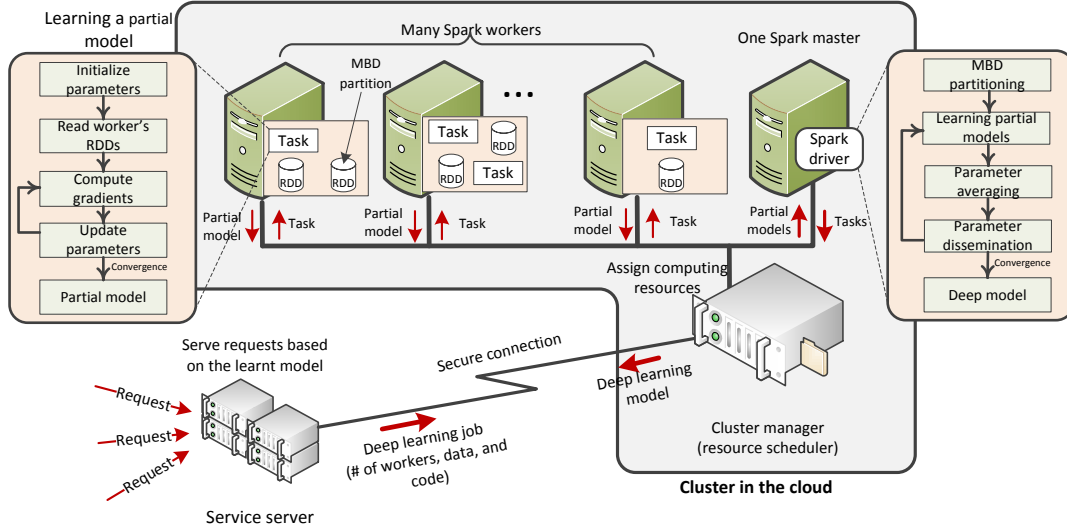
Learning a partial model

Initialize parameters

Read worker's RDDs

Compute gradients

Update parameters

Convergence

Partial model

Many Spark workers

MBD partition

Task

RDD

RDD

Task

RDD

RDD

Task

Task

RDD

Partial model

Task

Partial model

Task

Partial model

Task

One Spark master

Spark driver

Partial models

Tasks

MBD partitioning

Learning partial models

Parameter averaging

Parameter dissemination

Convergence

Deep model

Assign computing resources

Serve requests based on the learnt model

Secure connection

Deep learning model

Request

Request

Request

Deep learning job (# of workers, data, and code)

Cluster manager (resource scheduler)

Cluster in the cloud

Service server